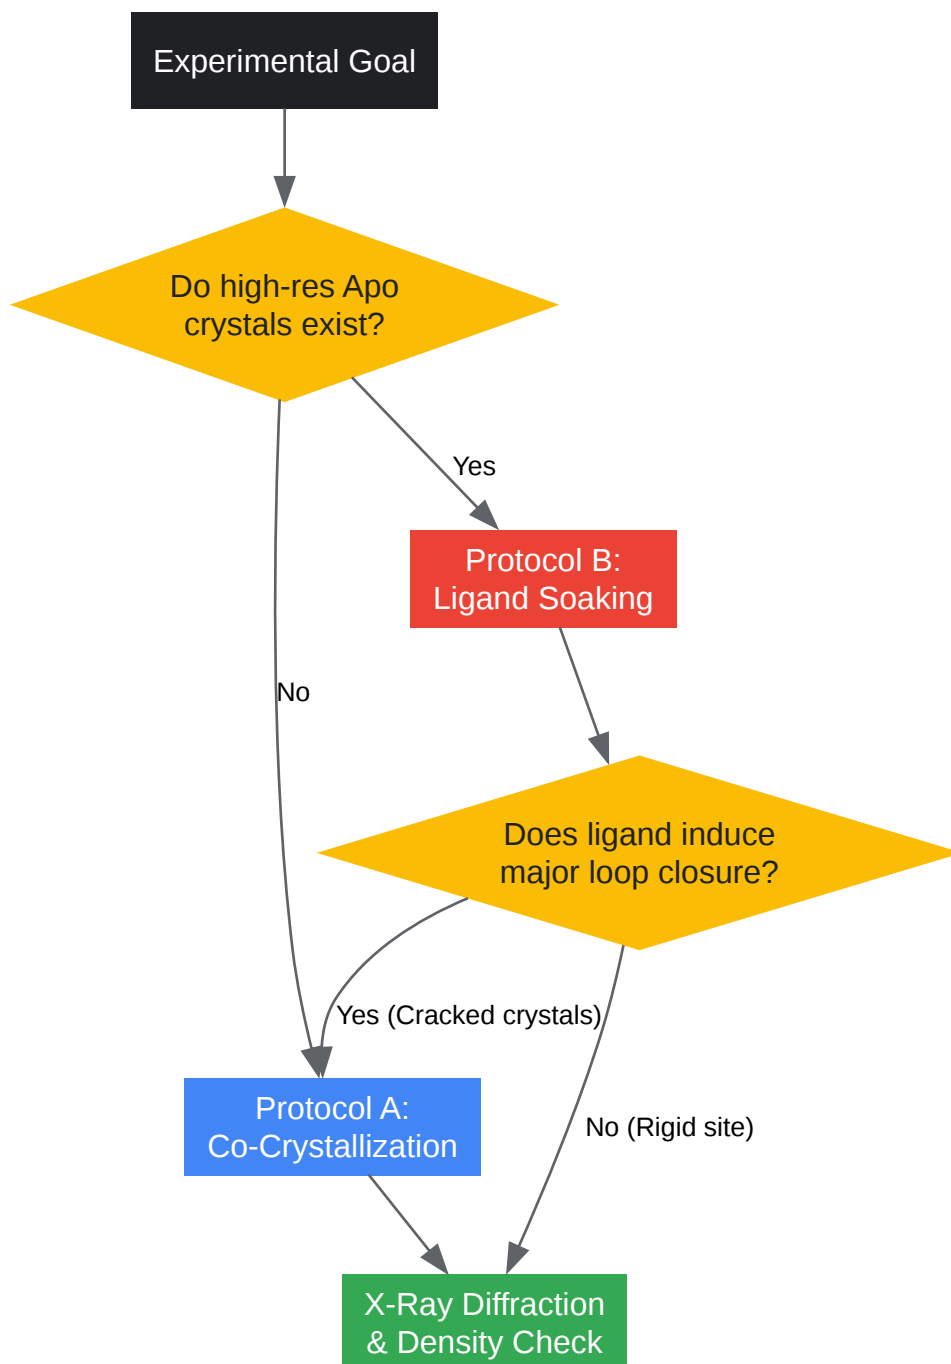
Experimental Goal

Do high-res Apo crystals exist?

Yes

Protocol B: Ligand Soaking

No

Does ligand induce major loop closure?

Yes (Cracked crystals)

Protocol A: Co-Crystallization

No (Rigid site)

X-Ray Diffraction & Density Check